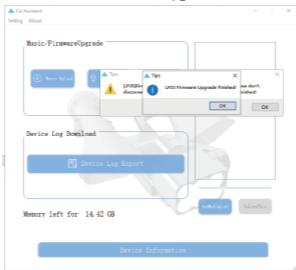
CJ Assistant
Setting About

Music/FirmwareUpgrade

Music Upload

Tips
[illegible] disconn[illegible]

Tips
LP03 Firmware Upgrade Finished!
OK

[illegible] don't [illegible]
OK

Device Log Download

Device Log Export

Memory left for 14.42 GB

Device Information